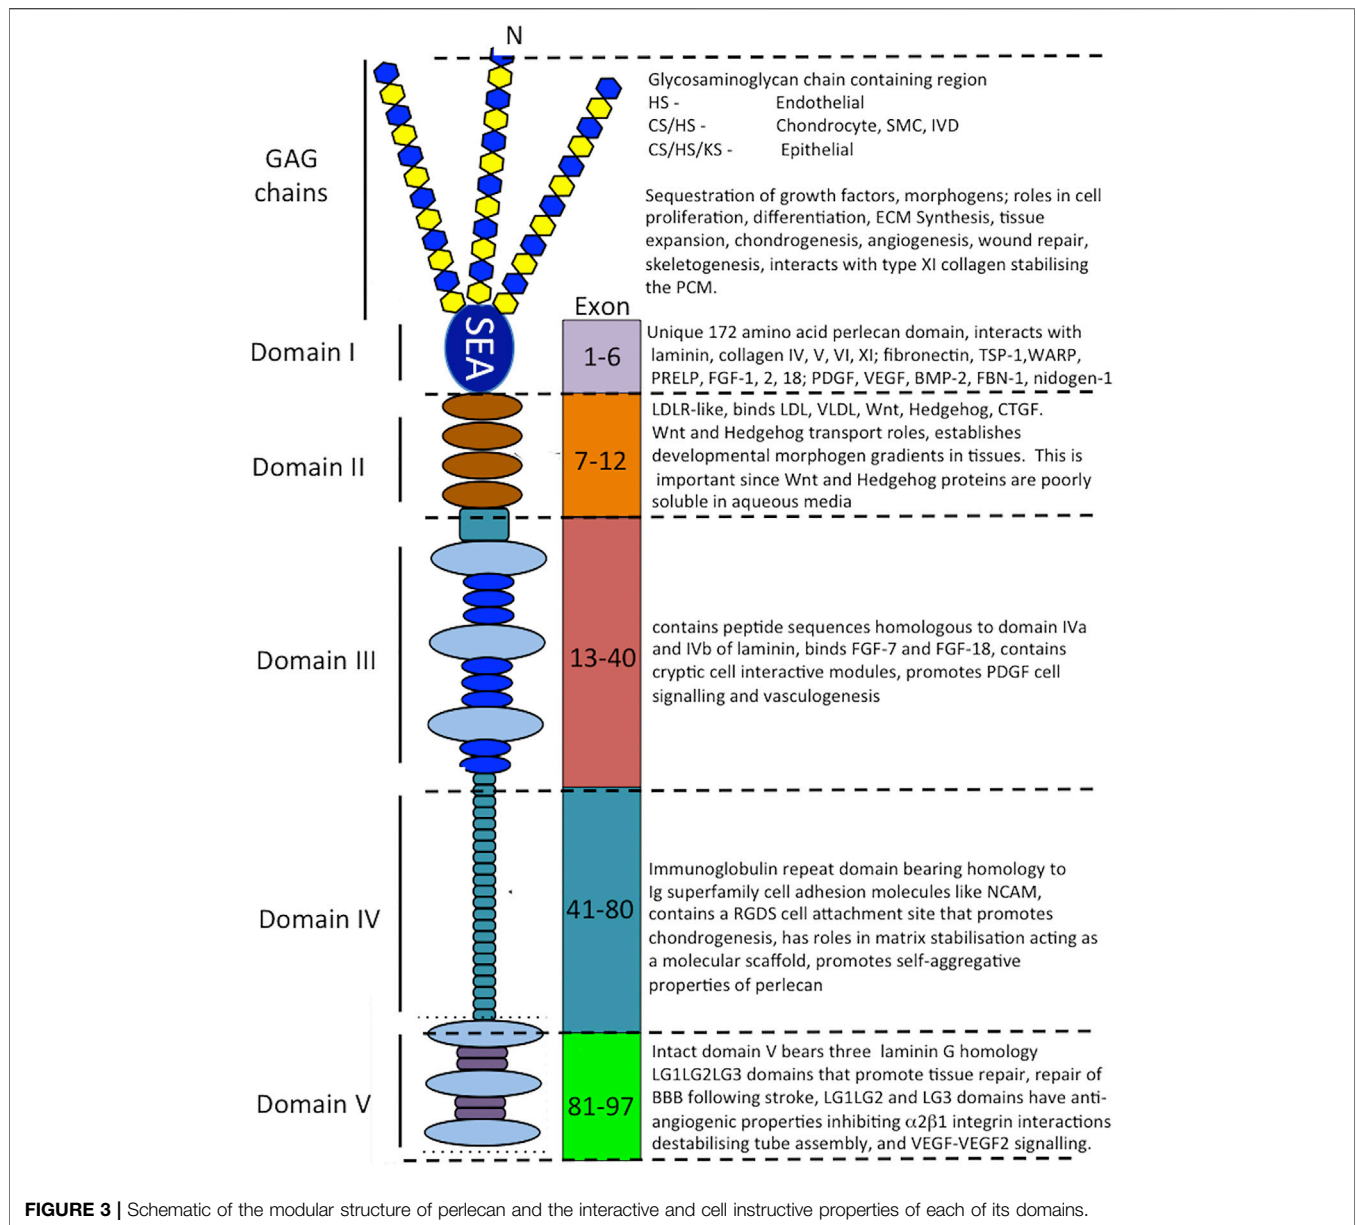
N

GAG chains

Glycosaminoglycan chain containing region
HS - Endothelial
CS/HS - Chondrocyte, SMC, IVD
CS/HS/KS - Epithelial

Sequestration of growth factors, morphogens; roles in cell proliferation, differentiation, ECM Synthesis, tissue expansion, chondrogenesis, angiogenesis, wound repair, skeletogenesis, interacts with type XI collagen stabilising the PCM.

Exon

Domain I

SEA

1-6

Unique 172 amino acid perlecan domain, interacts with laminin, collagen IV, V, VI, XI; fibronectin, TSP-1,WARP, PRELP, FGF-1, 2, 18; PDGF, VEGF, BMP-2, FBN-1, nidogen-1

Domain II

7-12

LDLR-like, binds LDL, VLDL, Wnt, Hedgehog, CTGF. Wnt and Hedgehog transport roles, establishes developmental morphogen gradients in tissues. This is important since Wnt and Hedgehog proteins are poorly soluble in aqueous media

Domain III

13-40

contains peptide sequences homologous to domain IVa and IVb of laminin, binds FGF-7 and FGF-18, contains cryptic cell interactive modules, promotes PDGF cell signalling and vasculogenesis

Domain IV

41-80

Immunoglobulin repeat domain bearing homology to Ig superfamily cell adhesion molecules like NCAM, contains a RGDS cell attachment site that promotes chondrogenesis, has roles in matrix stabilisation acting as a molecular scaffold, promotes self-aggregative properties of perlecan

Domain V

81-97

Intact domain V bears three laminin G homology LG1LG2LG3 domains that promote tissue repair, repair of BBB following stroke, LG1LG2 and LG3 domains have anti-angiogenic properties inhibiting $\alpha2\beta1$ integrin interactions destabilising tube assembly, and VEGF-VEGF2 signalling.

FIGURE 3 | Schematic of the modular structure of perlecan and the interactive and cell instructive properties of each of its domains.